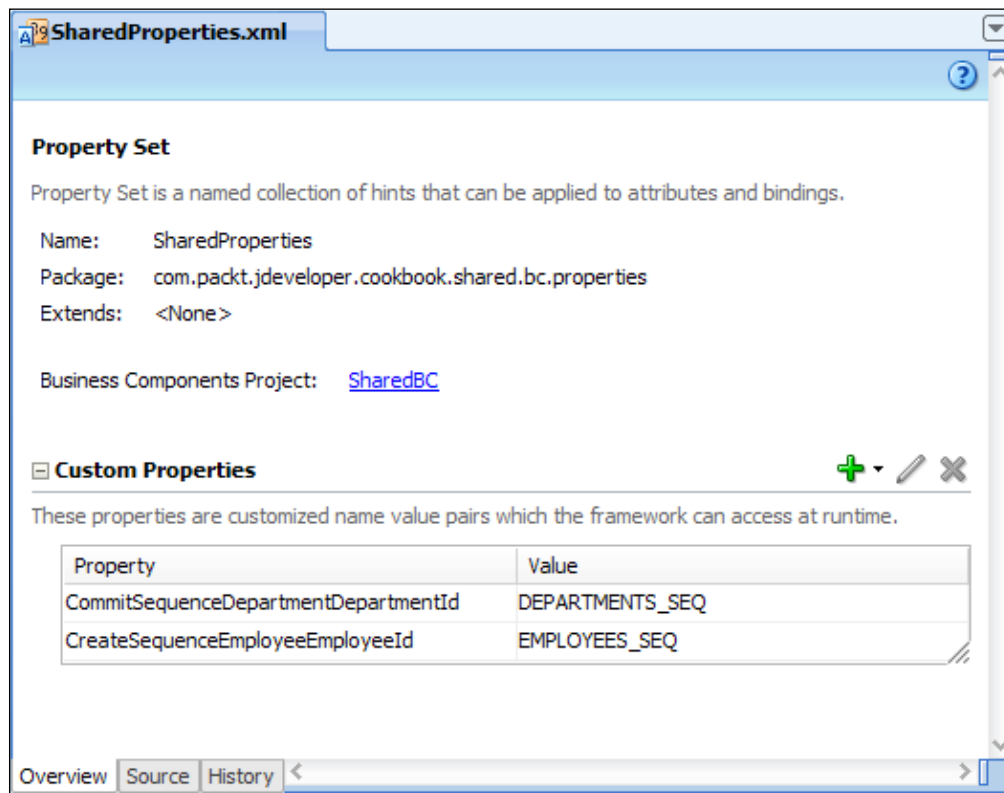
SharedProperties.xml

Property Set

Property Set is a named collection of hints that can be applied to attributes and bindings.

Name: SharedProperties
Package: com.packt.jdeveloper.cookbook.shared.bc.properties
Extends: <None>

Business Components Project: SharedBC

Custom Properties

These properties are customized name value pairs which the framework can access at runtime.

| Property | Value |
|---|---|
| CommitSequenceDepartmentDepartmentId | DEPARTMENTS_SEQ |
| CreateSequenceEmployeeEmployeeId | EMPLOYEES_SEQ |

Overview Source History